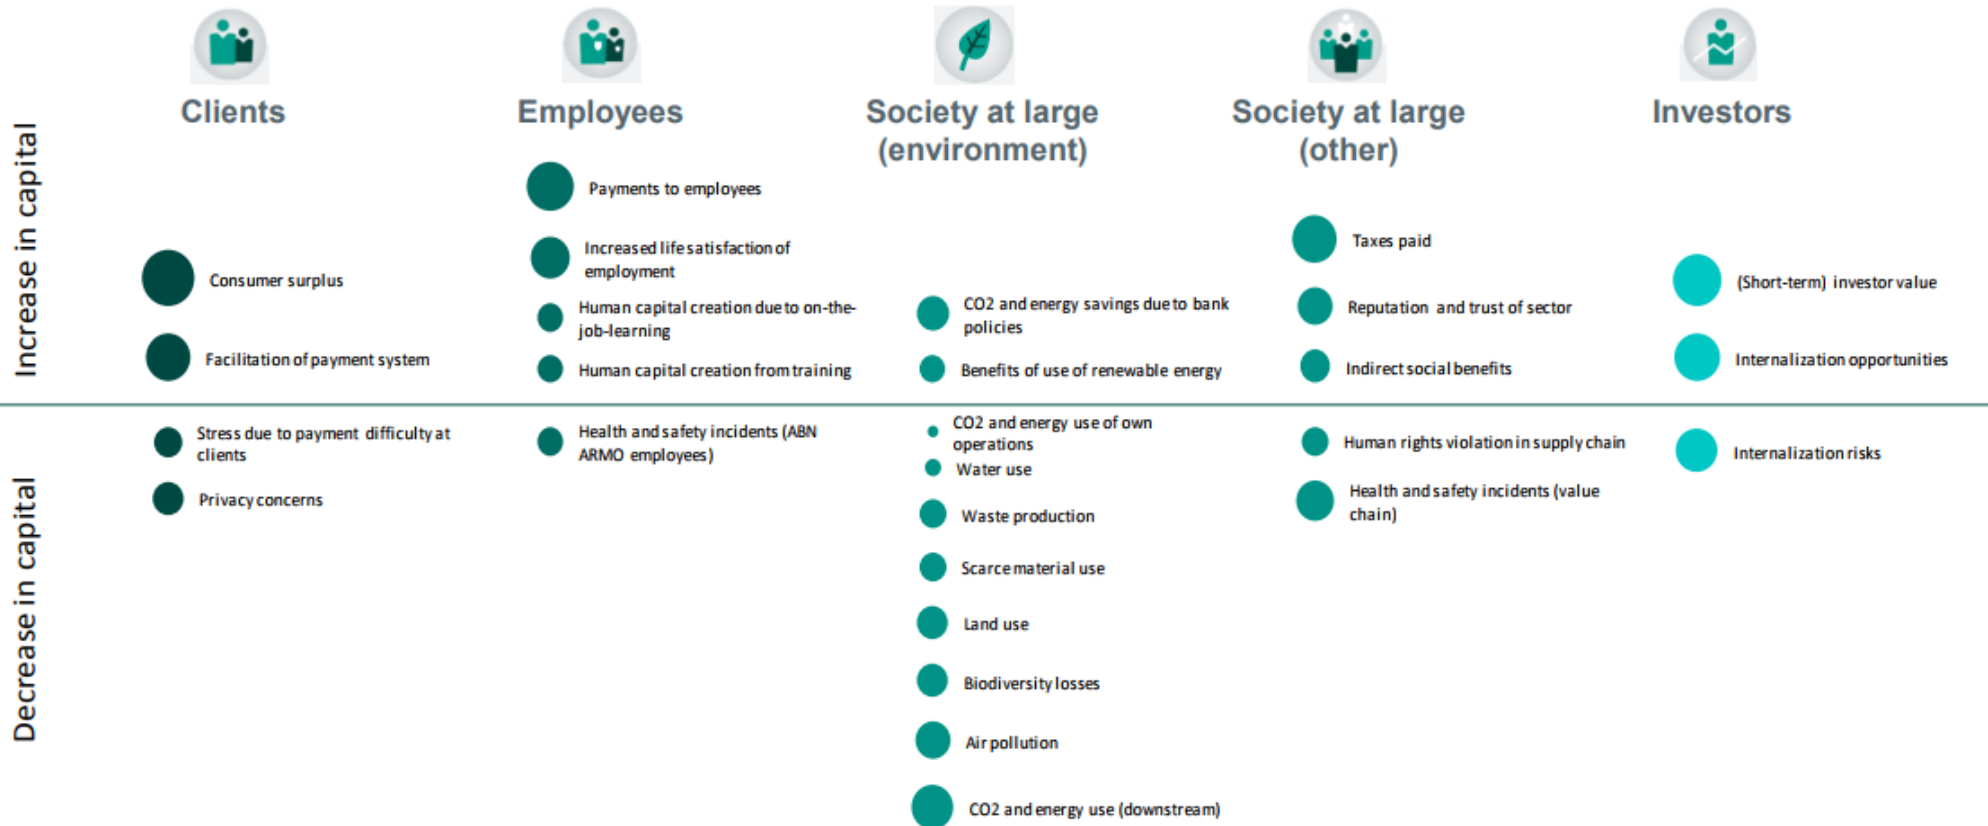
Clients

Employees

Society at large (environment)

Society at large (other)

Investors

Increase in capital

Payments to employees

Increased life satisfaction of employment

Human capital creation due to on-the-job-learning

Human capital creation from training

Consumer surplus

Facilitation of payment system

CO2 and energy savings due to bank policies

Benefits of use of renewable energy

Taxes paid

Reputation and trust of sector

Indirect social benefits

(Short-term) investor value

Internalization opportunities

Decrease in capital

Stress due to payment difficulty at clients

Privacy concerns

Health and safety incidents (ABN ARMO employees)

CO2 and energy use of own operations

Water use

Waste production

Scarce material use

Land use

Biodiversity losses

Air pollution

CO2 and energy use (downstream)

Human rights violation in supply chain

Health and safety incidents (value chain)

Internalization risks